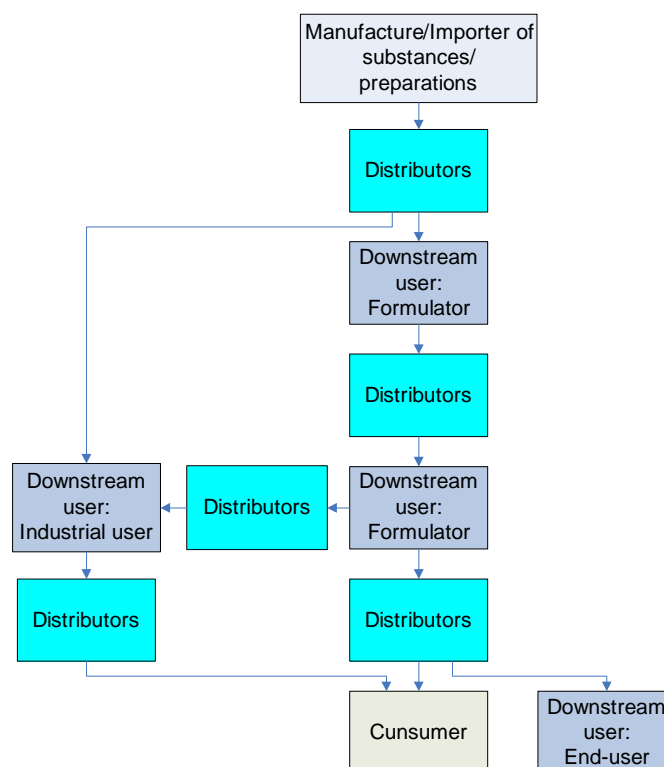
Manufacture/Importer of substances/ preparations

Distributors

Downstream user: Formulator

Distributors

Downstream user: Industrial user

Distributors

Downstream user: Formulator

Distributors

Distributors

Cunsumer

Downstream user: End-user